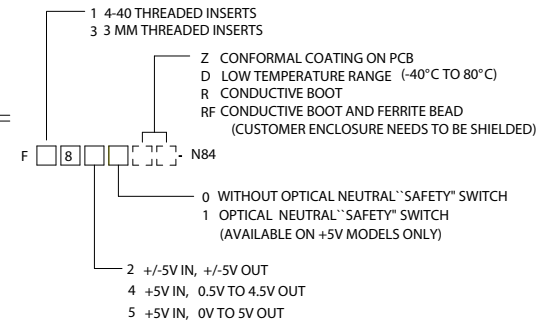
1 4-40 THREADED INSERTS
3 3 MM THREADED INSERTS

Z CONFORMAL COATING ON PCB
D LOW TEMPERATURE RANGE (-40°C TO 80°C)
R CONDUCTIVE BOOT
RF CONDUCTIVE BOOT AND FERRITE BEAD
(CUSTOMER ENCLOSURE NEEDS TO BE SHIELDED)

F 8 - N84

0 WITHOUT OPTICAL NEUTRAL``SAFETY" SWITCH
1 OPTICAL NEUTRAL``SAFETY" SWITCH
(AVAILABLE ON +5V MODELS ONLY)

2 +/-5V IN, +/-5V OUT
4 +5V IN, 0.5V TO 4.5V OUT
5 +5V IN, 0V TO 5V OUT